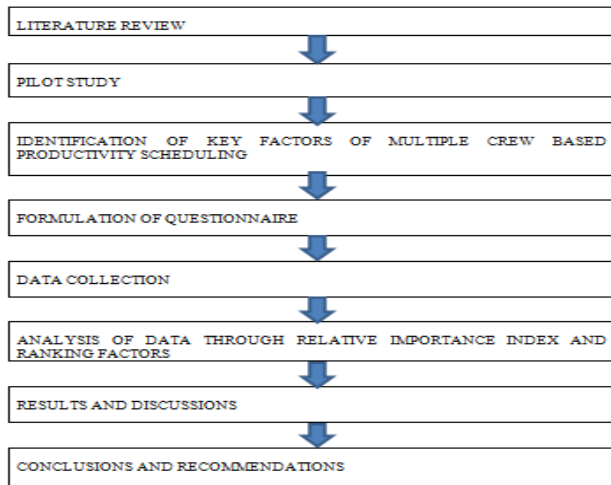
LITERATURE REVIEW

PILOT STUDY

IDENTIFICATION OF KEY FACTORS OF MULTIPLE CREW BASED PRODUCTIVITY SCHEDULING

FORMULATION OF QUESTIONNAIRE

DATA COLLECTION

ANALYSIS OF DATA THROUGH RELATIVE IMPORTANCE INDEX AND RANKING FACTORS

RESULTS AND DISCUSSIONS

CONCLUSIONS AND RECOMMENDATIONS